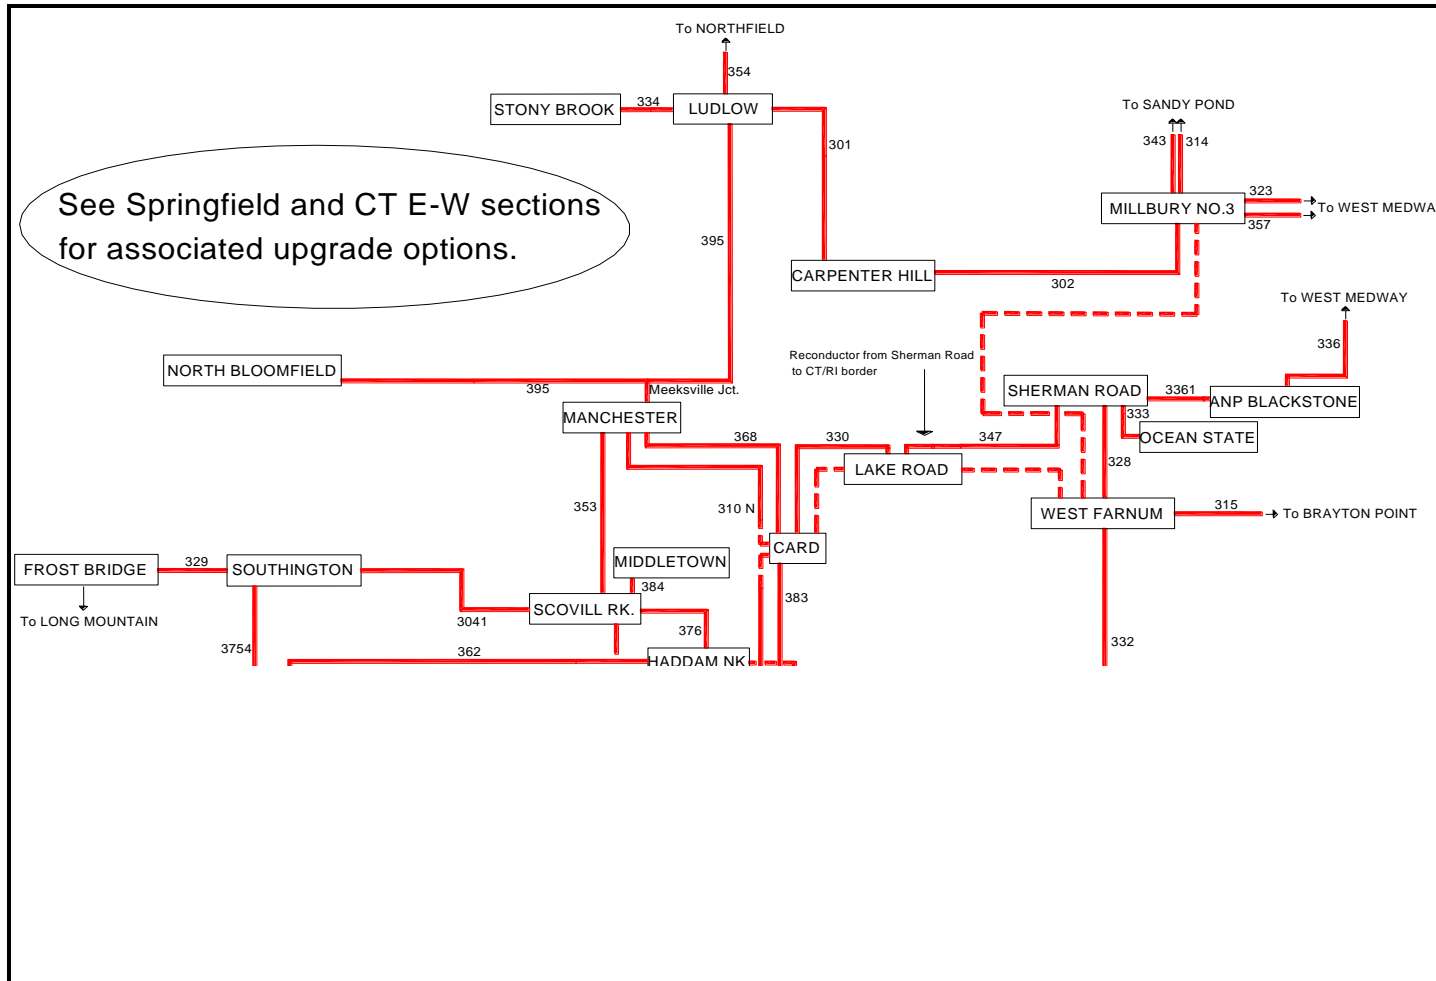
To NORTHFIELD
354
STONY BROOK
334
LUDLOW
301
To SANDY POND
343
314
See Springfield and CT E-W sections for associated upgrade options.
323
MILLBURY NO.3
To WEST MEDWA
357
395
CARPENTER HILL
302
To WEST MEDWAY
336
Reconductor from Sherman Road to CT/RI border
NORTH BLOOMFIELD
395
Meeksville Jct.
SHERMAN ROAD
3361
ANP BLACKSTONE
333
MANCHESTER
368
330
347
OCEAN STATE
LAKE ROAD
328
353
310 N
WEST FARNUM
315
To BRAYTON POINT
CARD
MIDDLETOWN
FROST BRIDGE
329
SOUTHINGTON
384
383
To LONG MOUNTAIN
SCOVILL RK.
3041
376
3754
362
HADDAM NK
332